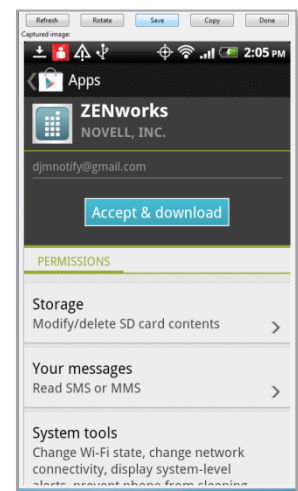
Refresh Rotate Save Copy Done

Captured image

2:05 PM

Apps

ZENworks

NOVELL, INC.

djmnotify@gmail.com

Accept & download

PERMISSIONS

Storage

Modify/delete SD card contents

Your messages

Read SMS or MMS

System tools

Change Wi-Fi state, change network connectivity, display system-level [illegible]